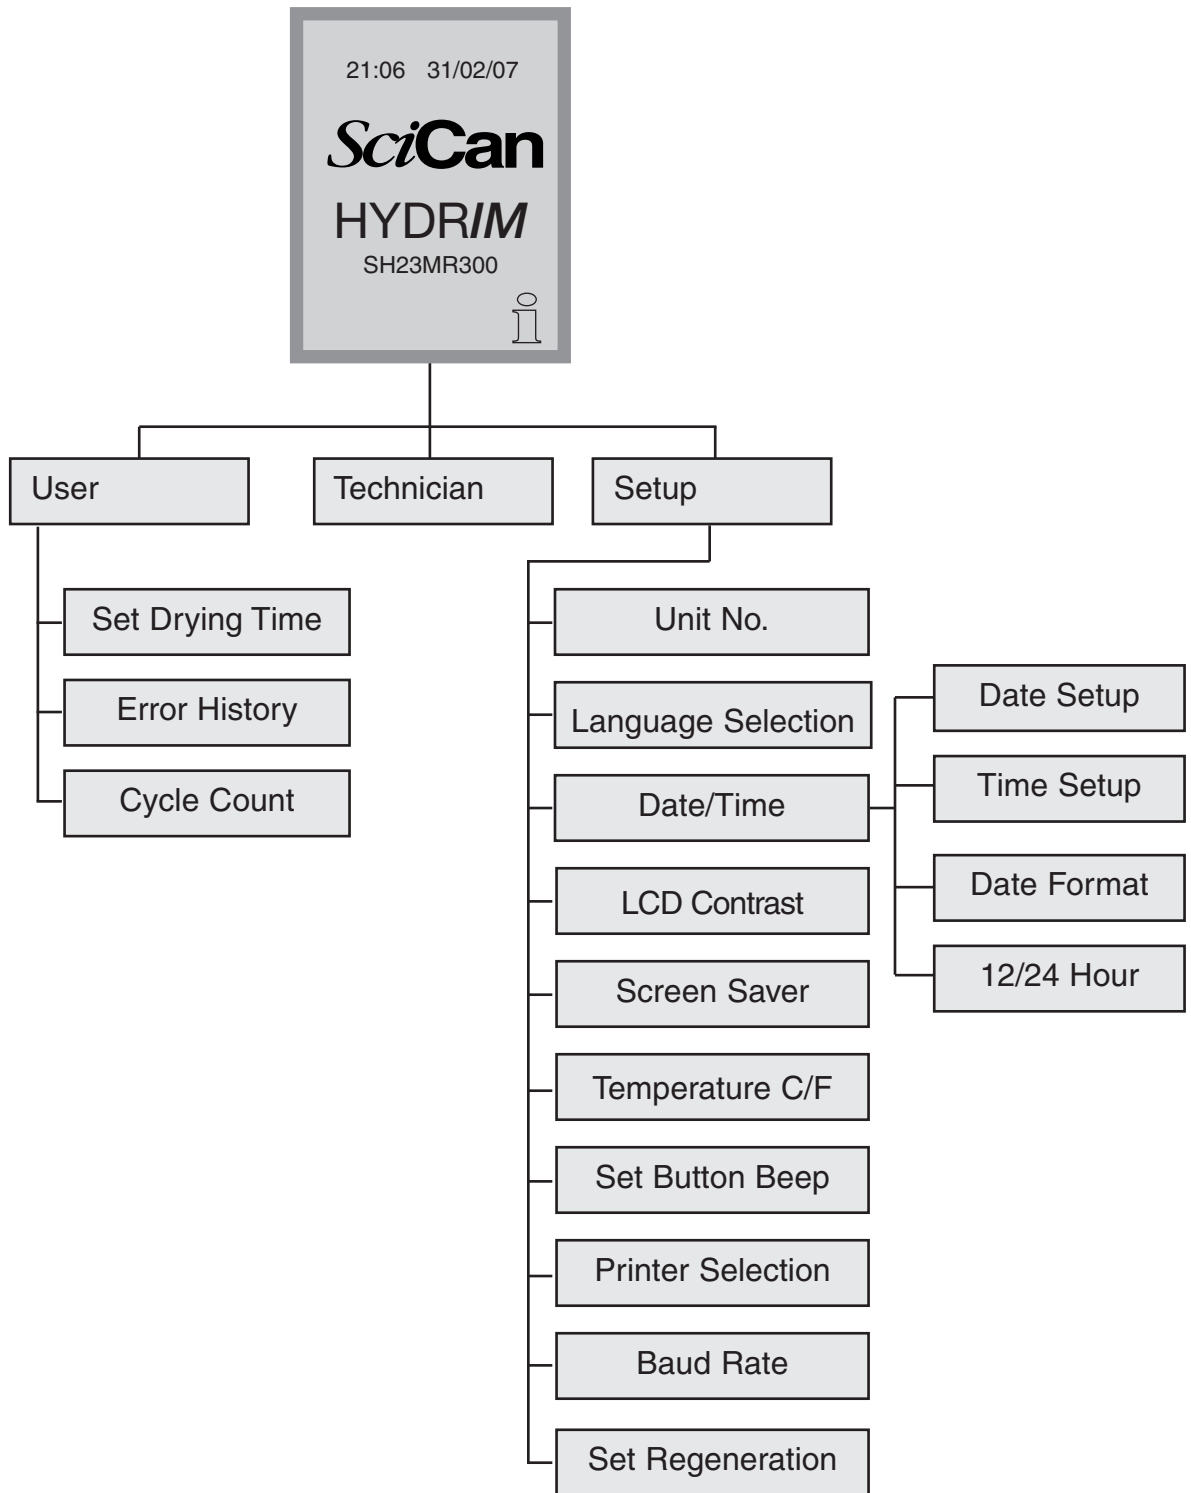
21:06 31/02/07

SciCan

HYDRIM

SH23MR300

i

User

Technician

Setup

Set Drying Time

Error History

Cycle Count

Unit No.

Language Selection

Date/Time

Date Setup

Time Setup

Date Format

12/24 Hour

LCD Contrast

Screen Saver

Temperature C/F

Set Button Beep

Printer Selection

Baud Rate

Set Regeneration